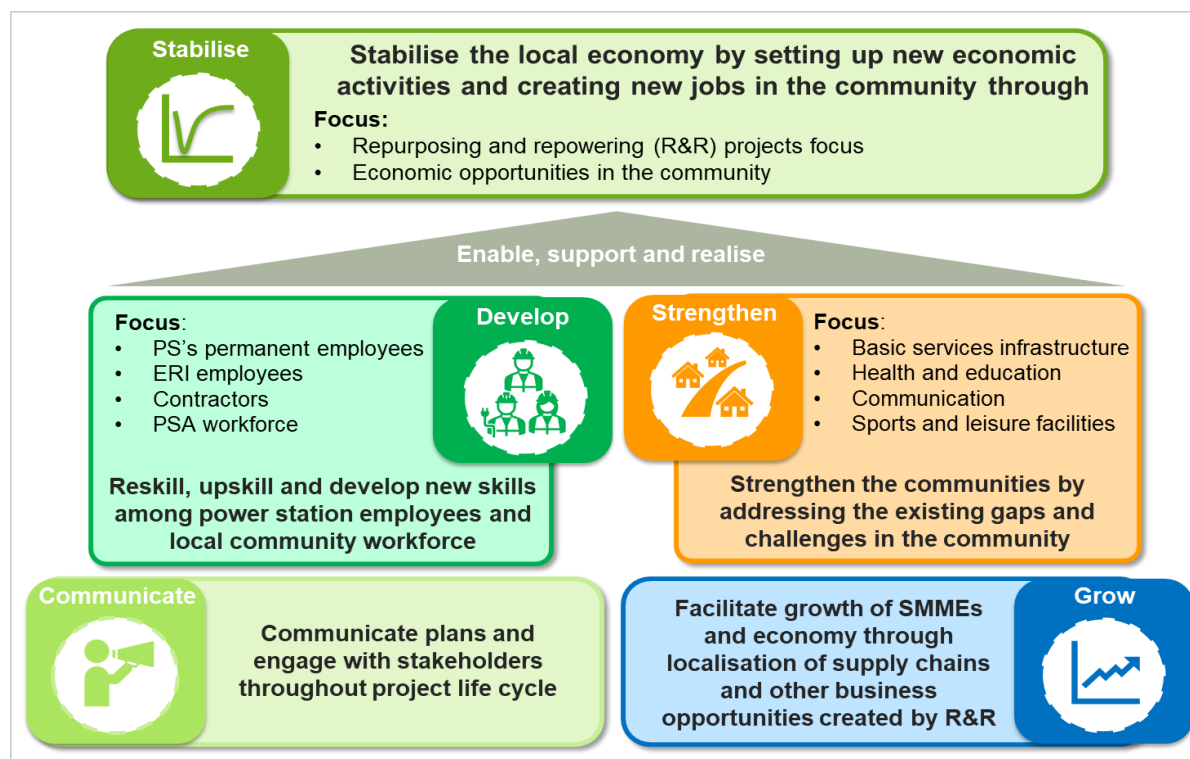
Stabilise

Stabilise the local economy by setting up new economic activities and creating new jobs in the community through

Focus:
• Repurposing and repowering (R&R) projects focus
• Economic opportunities in the community

Enable, support and realise

Focus:
• PS's permanent employees
• ERI employees
• Contractors
• PSA workforce

Develop

Reskill, upskill and develop new skills among power station employees and local community workforce

Strengthen

Focus:
• Basic services infrastructure
• Health and education
• Communication
• Sports and leisure facilities

Strengthen the communities by addressing the existing gaps and challenges in the community

Communicate

Communicate plans and engage with stakeholders throughout project life cycle

Facilitate growth of SMMEs and economy through localisation of supply chains and other business opportunities created by R&R

Grow